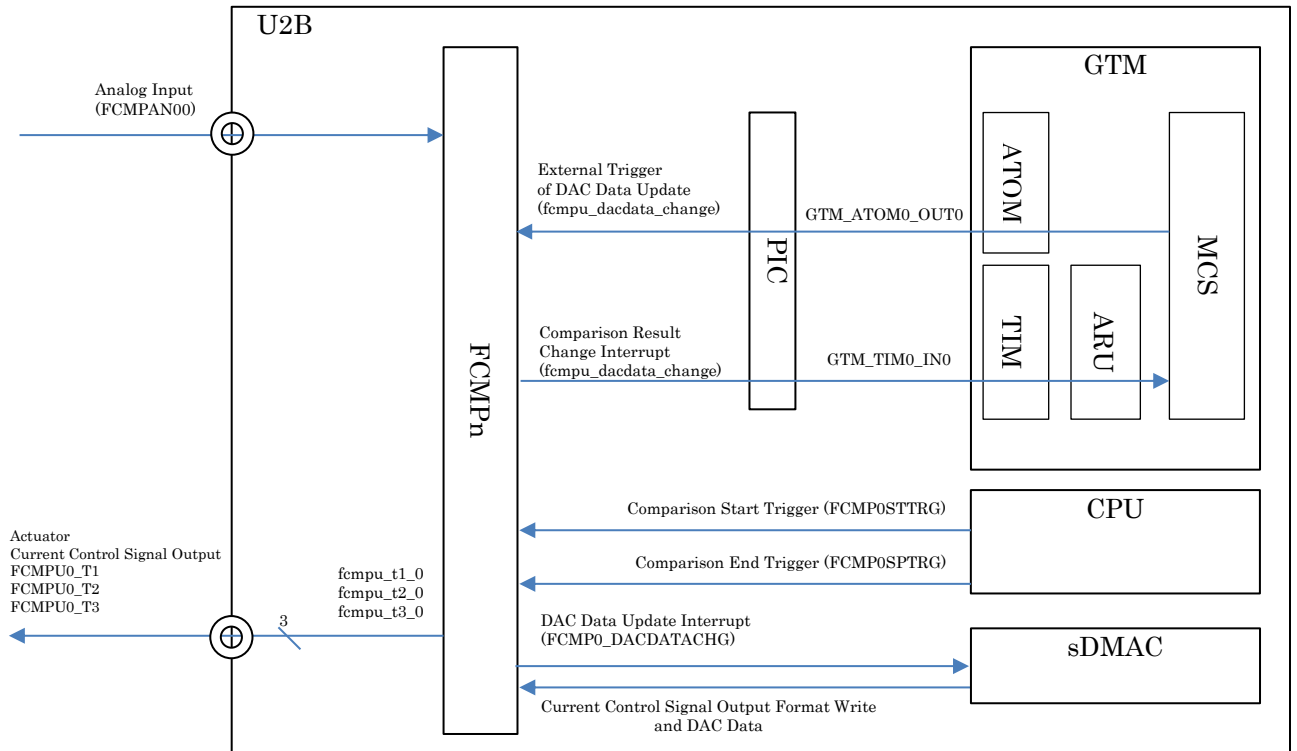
U2B

Analog Input
(FCMPAN00)

FCMPn

External Trigger
of DAC Data Update
(fcmpu_dacdata_change)

GTM_ATOM0_OUT0

PIC

GTM

ATOM

MCS

TIM

ARU

Comparison Result
Change Interrupt
(fcmpu_dacdata_change)

GTM_TIM0_IN0

Comparison Start Trigger (FCMP0STTRG)

CPU

Comparison End Trigger (FCMP0SPTRG)

Actuator
Current Control Signal Output
FCMPU0_T1
FCMPU0_T2
FCMPU0_T3

fcmpu_t1_0
fcmpu_t2_0
fcmpu_t3_0

3

DAC Data Update Interrupt
(FCMP0_DACDATACHG)

sDMAC

Current Control Signal Output Format Write
and DAC Data